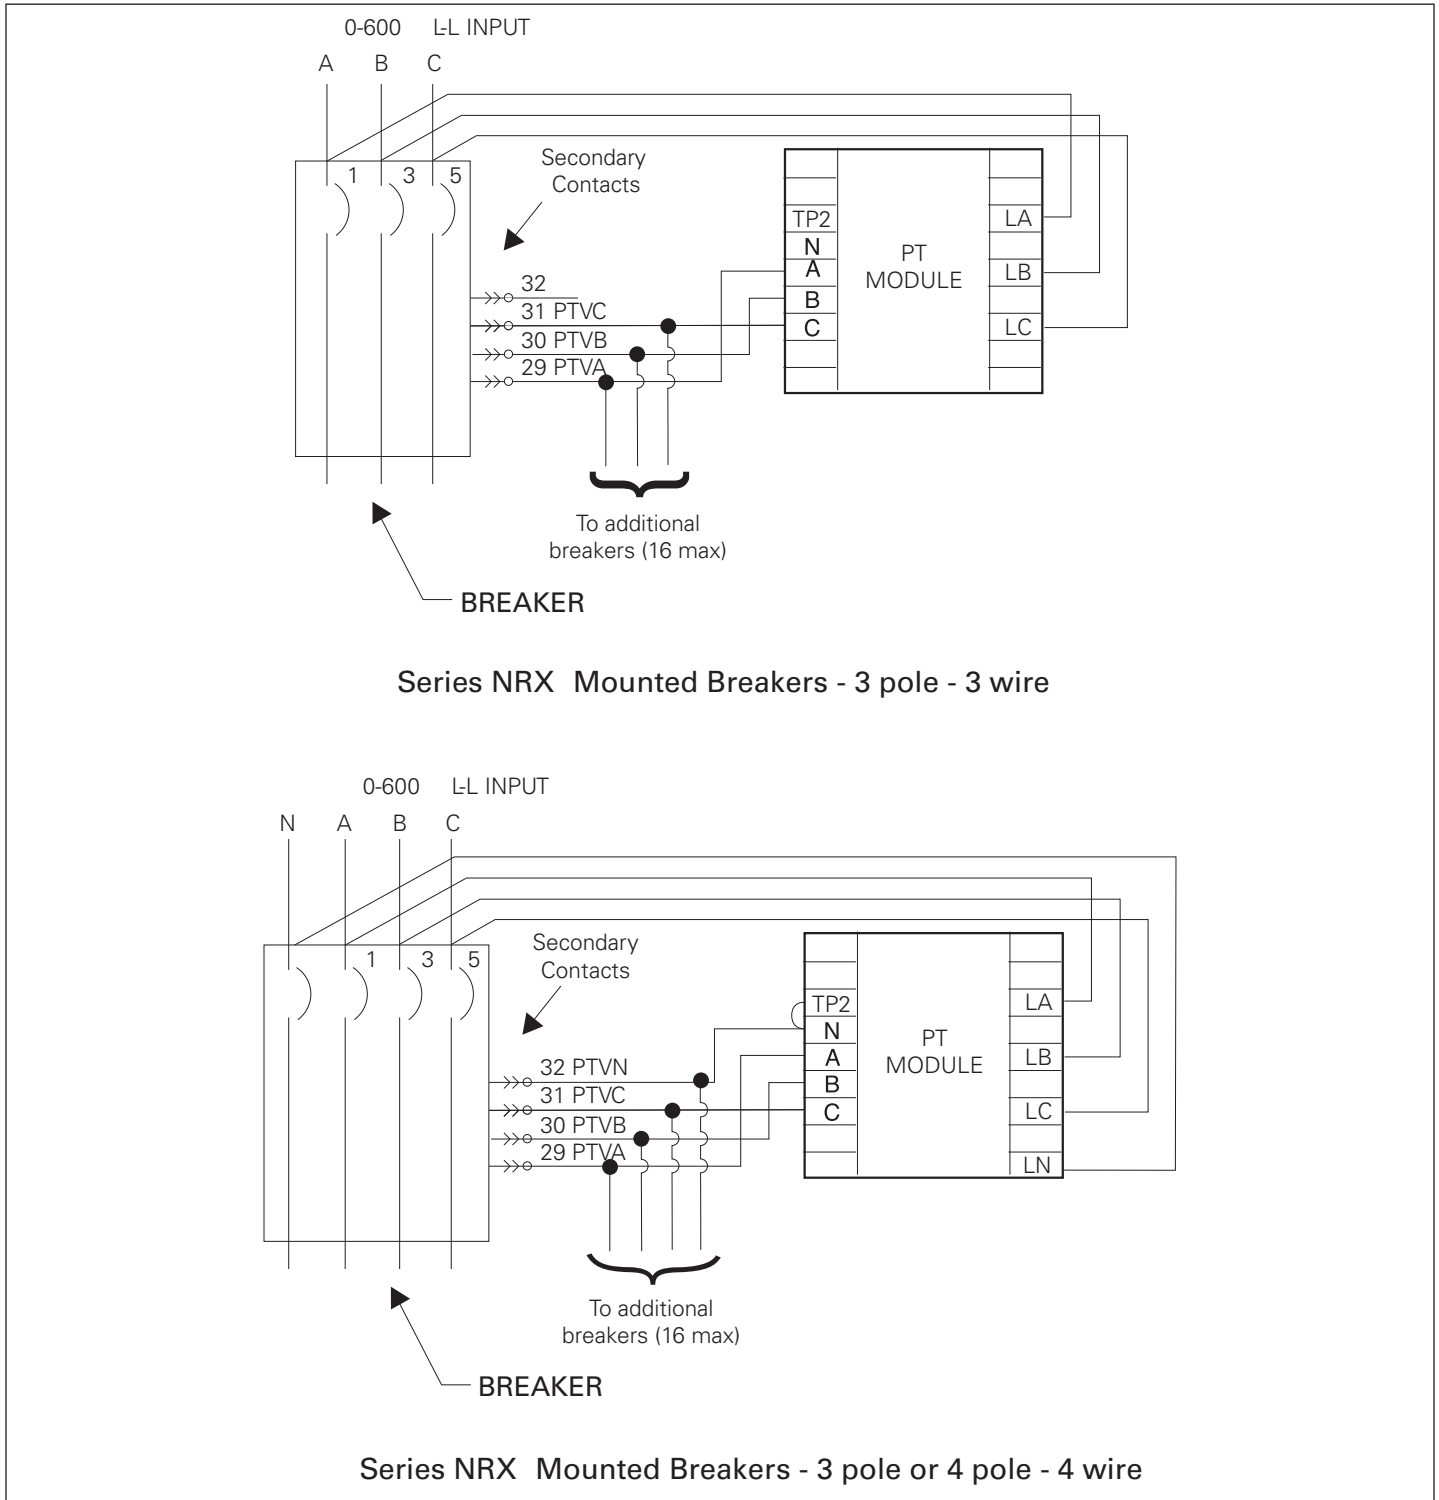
0-600 L-L INPUT

A B C

1 3 5

Secondary Contacts

TP2
N
A
B
C

PT MODULE

LA
LB
LC

32
31 PTVC
30 PTVB
29 PTVA

To additional breakers (16 max)

BREAKER

Series NRX Mounted Breakers - 3 pole - 3 wire

0-600 L-L INPUT

N A B C

1 3 5

Secondary Contacts

TP2
N
A
B
C

PT MODULE

LA
LB
LC
LN

32 PTVN
31 PTVC
30 PTVB
29 PTVA

To additional breakers (16 max)

BREAKER

Series NRX Mounted Breakers - 3 pole or 4 pole - 4 wire